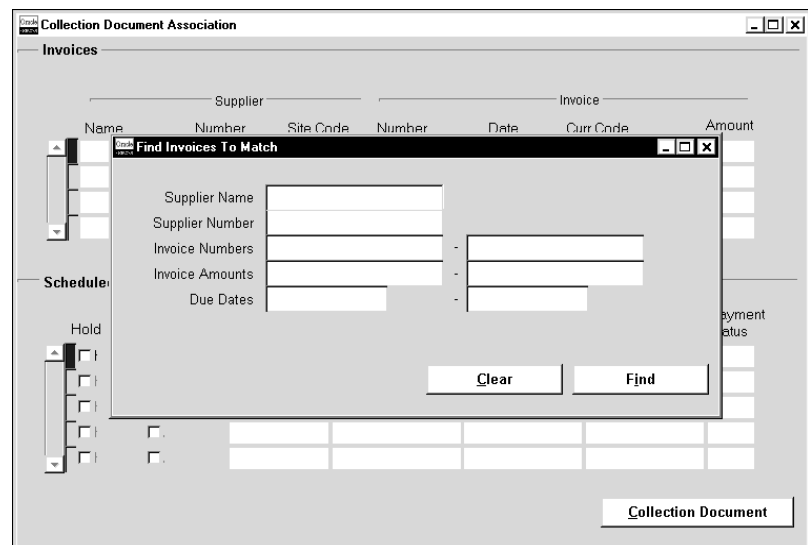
Collection Document Association

Invoices

Supplier

Invoice

Name

Number

Site Code

Number

Date

Curr Code

Amount

Find Invoices To Match

Supplier Name

Supplier Number

Invoice Numbers

-

Invoice Amounts

-

Due Dates

-

Clear

Find

Schedule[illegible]

Hold

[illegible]ayment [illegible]atus

Collection Document